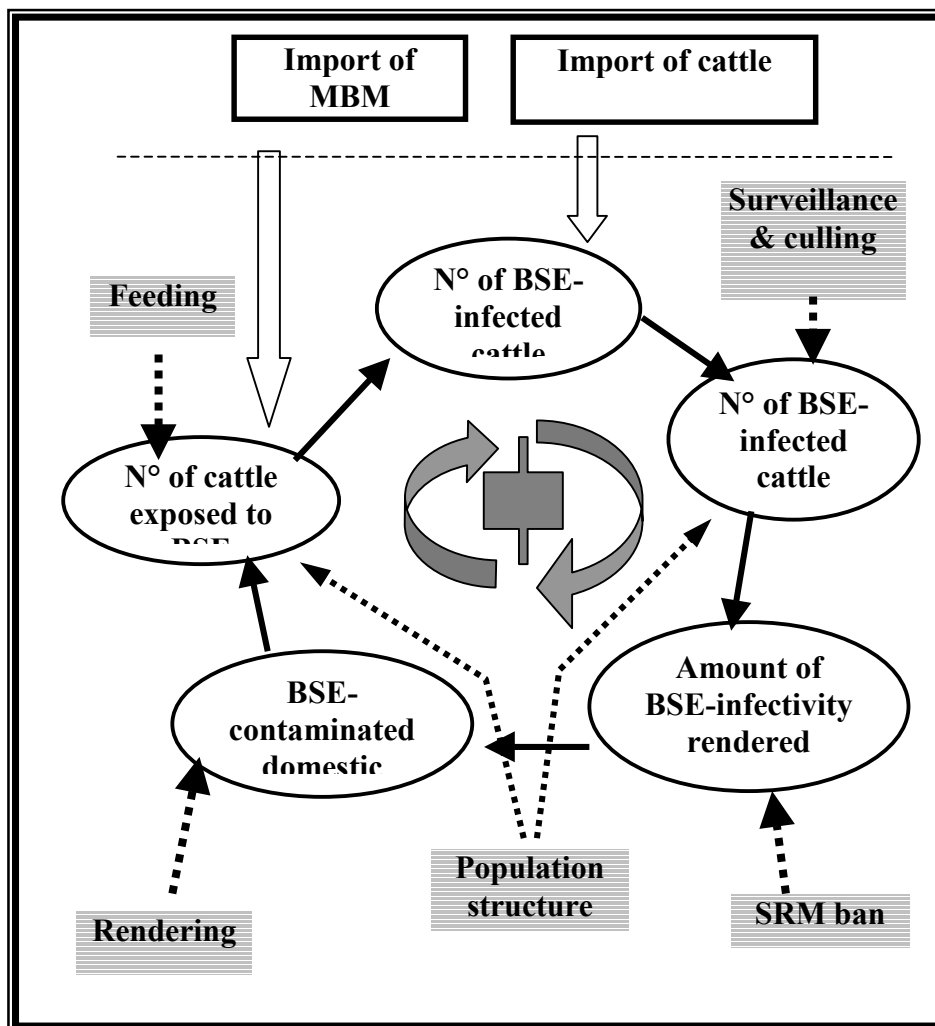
Import of MBM

Import of cattle

Surveillance & culling

Feeding

N° of BSE-infected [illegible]

N° of BSE-infected cattle

N° of cattle exposed to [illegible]

Amount of BSE-infectivity rendered

BSE-contaminated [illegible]

Rendering

Population structure

SRM ban